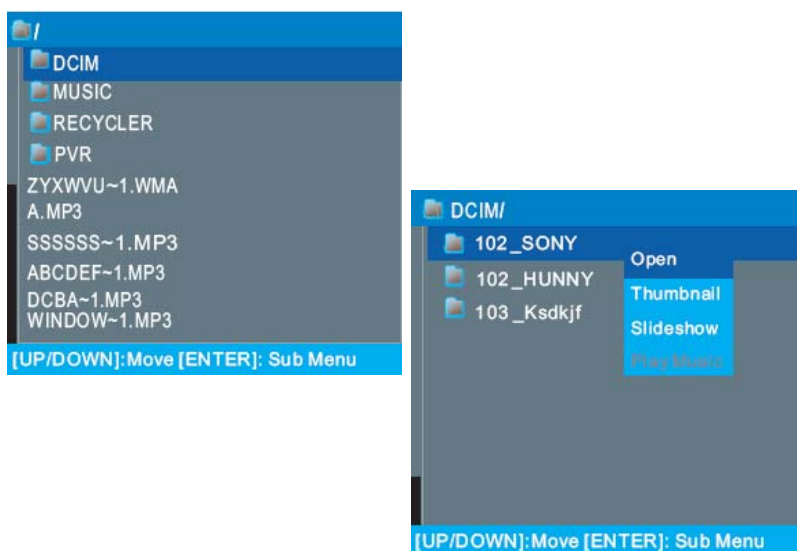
/

DCIM
MUSIC
RECYCLER
PVR
ZYXWVU~1.WMA
A.MP3
SSSSSS~1.MP3
ABCDEF~1.MP3
DCBA~1.MP3
WINDOW~1.MP3

[UP/DOWN]:Move [ENTER]: Sub Menu

DCIM/

102_SONY
102_HUNNY
103_Ksdkjf

Open
Thumbnail
Slideshow
Play Music

[UP/DOWN]:Move [ENTER]: Sub Menu